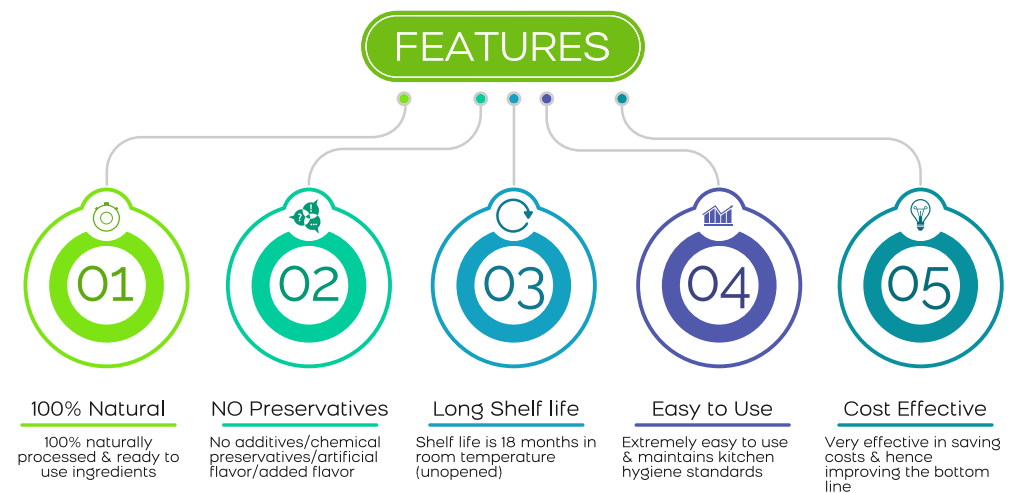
FEATURES

01

02

03

04

05

100% Natural

100% naturally processed & ready to use ingredients

NO Preservatives

No additives/chemical preservatives/artificial flavor/added flavor

Long Shelf life

Shelf life is 18 months in room temperature (unopened)

Easy to Use

Extremely easy to use & maintains kitchen hygiene standards

Cost Effective

Very effective in saving costs & hence improving the bottom line